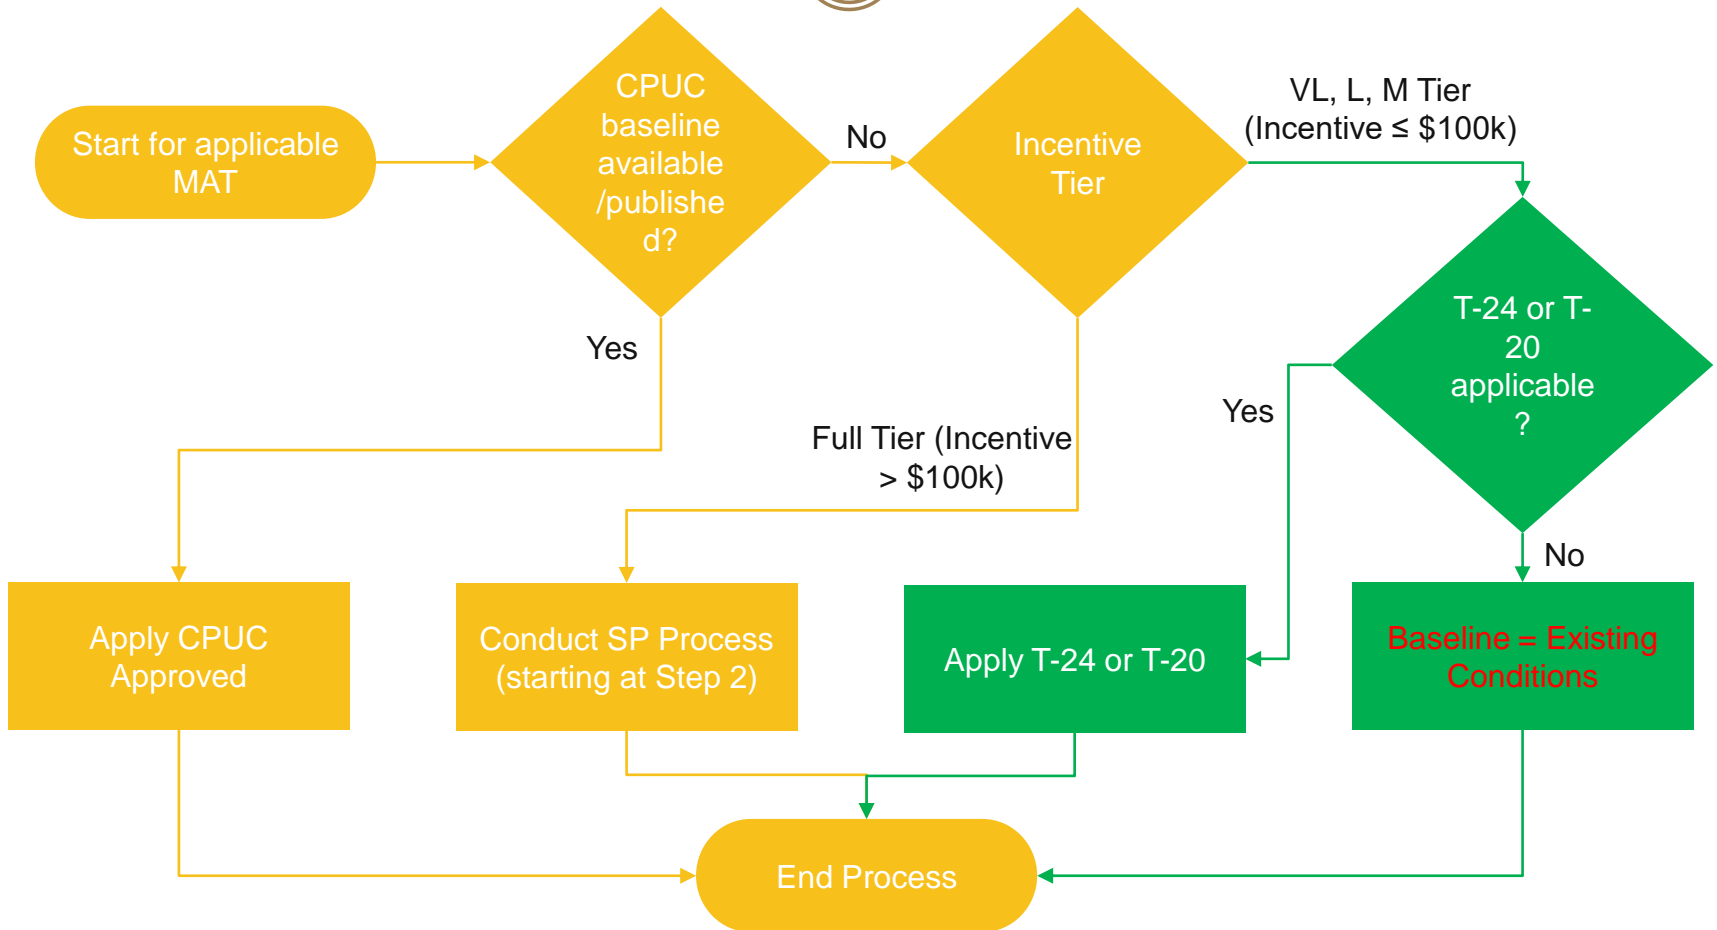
Start for applicable MAT

CPUC baseline available /published?

No

Incentive Tier

VL, L, M Tier (Incentive ≤ $100k)

T-24 or T-20 applicable ?

Yes

Yes

Full Tier (Incentive > $100k)

No

Apply CPUC Approved

Conduct SP Process (starting at Step 2)

Apply T-24 or T-20

Baseline = Existing Conditions

End Process